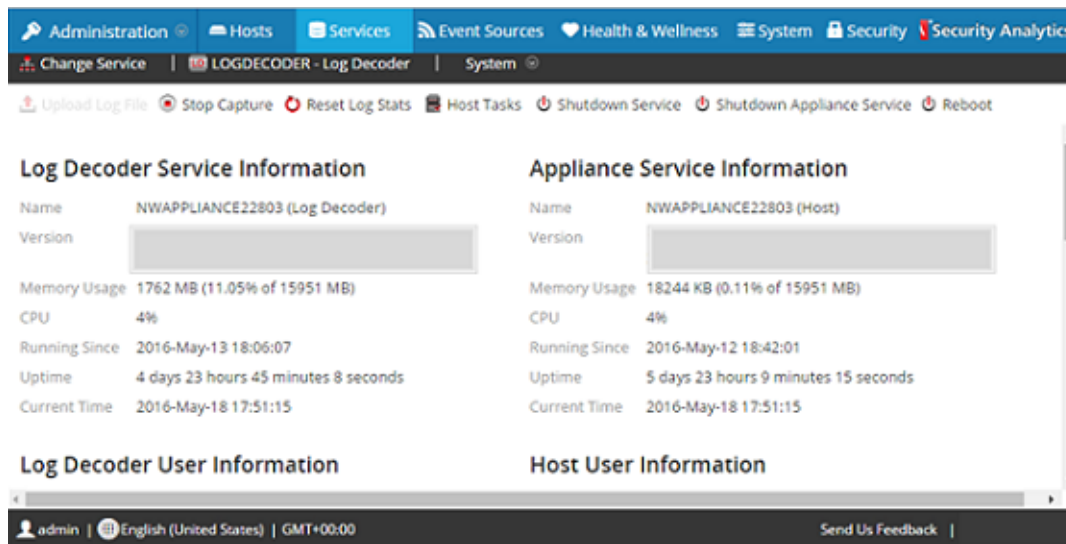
Administration Hosts Services Event Sources Health & Wellness System Security Security Analytic

Change Service | LOGDECODER - Log Decoder | System

Upload Log File Stop Capture Reset Log Stats Host Tasks Shutdown Service Shutdown Appliance Service Reboot

Log Decoder Service Information

Name NWAPPLIANCE22803 (Log Decoder)
Version
Memory Usage 1762 MB (11.05% of 15951 MB)
CPU 4%
Running Since 2016-May-13 18:06:07
Uptime 4 days 23 hours 45 minutes 8 seconds
Current Time 2016-May-18 17:51:15

Log Decoder User Information

Appliance Service Information

Name NWAPPLIANCE22803 (Host)
Version
Memory Usage 18244 KB (0.11% of 15951 MB)
CPU 4%
Running Since 2016-May-12 18:42:01
Uptime 5 days 23 hours 9 minutes 15 seconds
Current Time 2016-May-18 17:51:15

Host User Information

admin | English (United States) | GMT+00:00

Send Us Feedback |